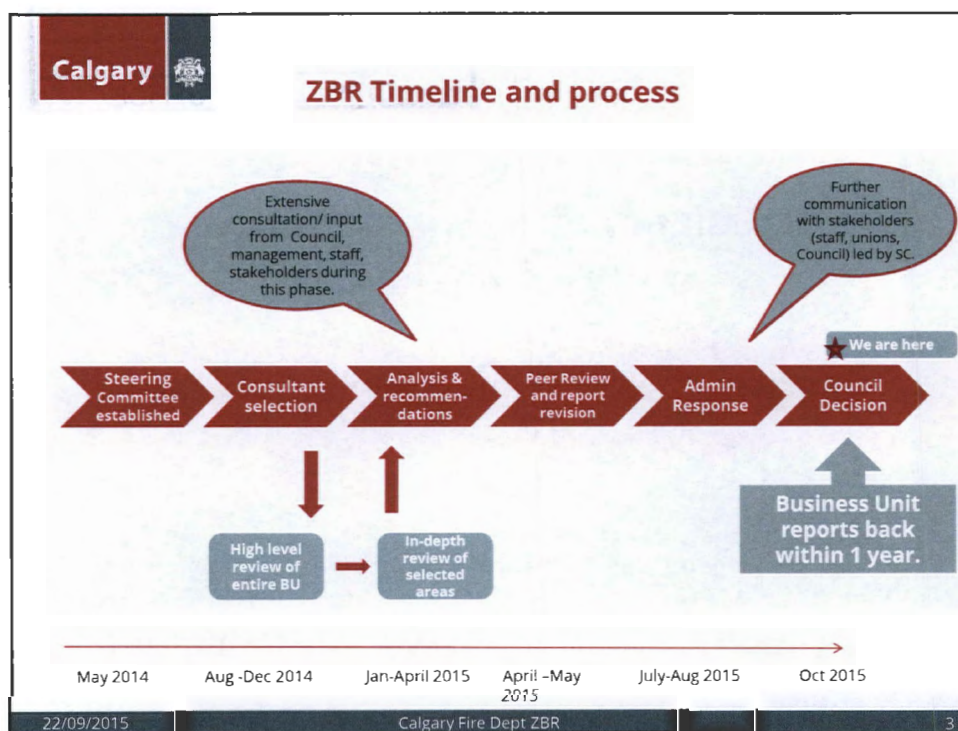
Calgary

ZBR Timeline and process

Extensive consultation/ input from Council, management, staff, stakeholders during this phase.

Further communication with stakeholders (staff, unions, Council) led by SC.

We are here

Steering Committee established

Consultant selection

Analysis & recommendations

Peer Review and report revision

Admin Response

Council Decision

High level review of entire BU

In-depth review of selected areas

Business Unit reports back within 1 year.

May 2014

Aug -Dec 2014

Jan-April 2015

April –May 2015

July-Aug 2015

Oct 2015

22/09/2015

Calgary Fire Dept ZBR

3